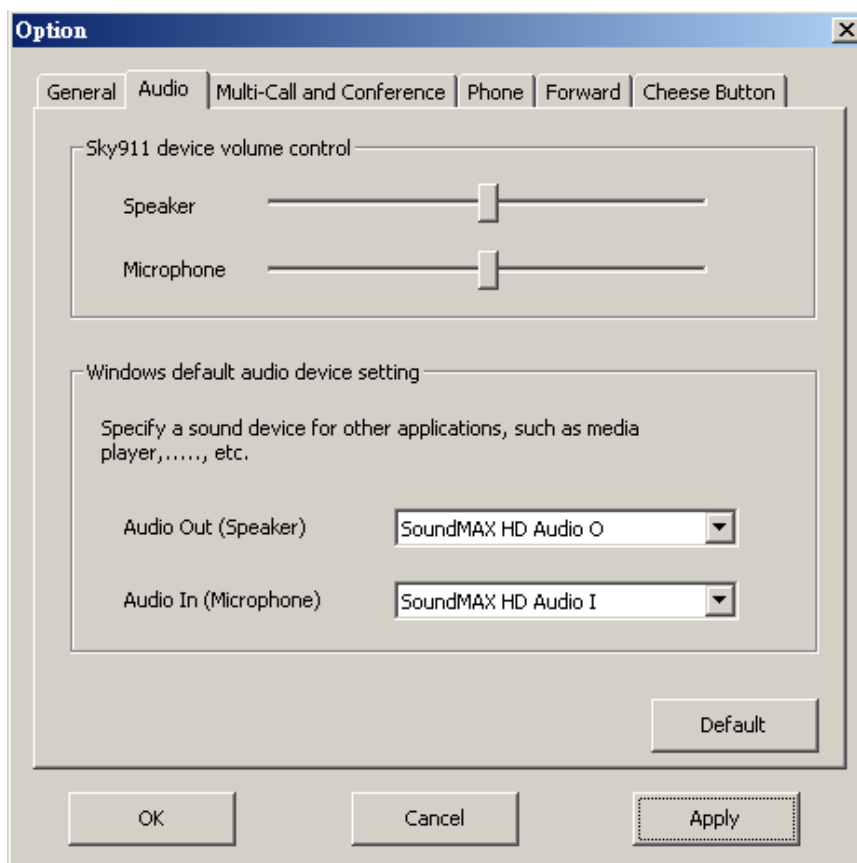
Option

General | Audio | Multi-Call and Conference | Phone | Forward | Cheese Button

Sky911 device volume control

Speaker

Microphone

Windows default audio device setting

Specify a sound device for other applications, such as media player,....., etc.

Audio Out (Speaker) SoundMAX HD Audio O

Audio In (Microphone) SoundMAX HD Audio I

Default

OK Cancel Apply